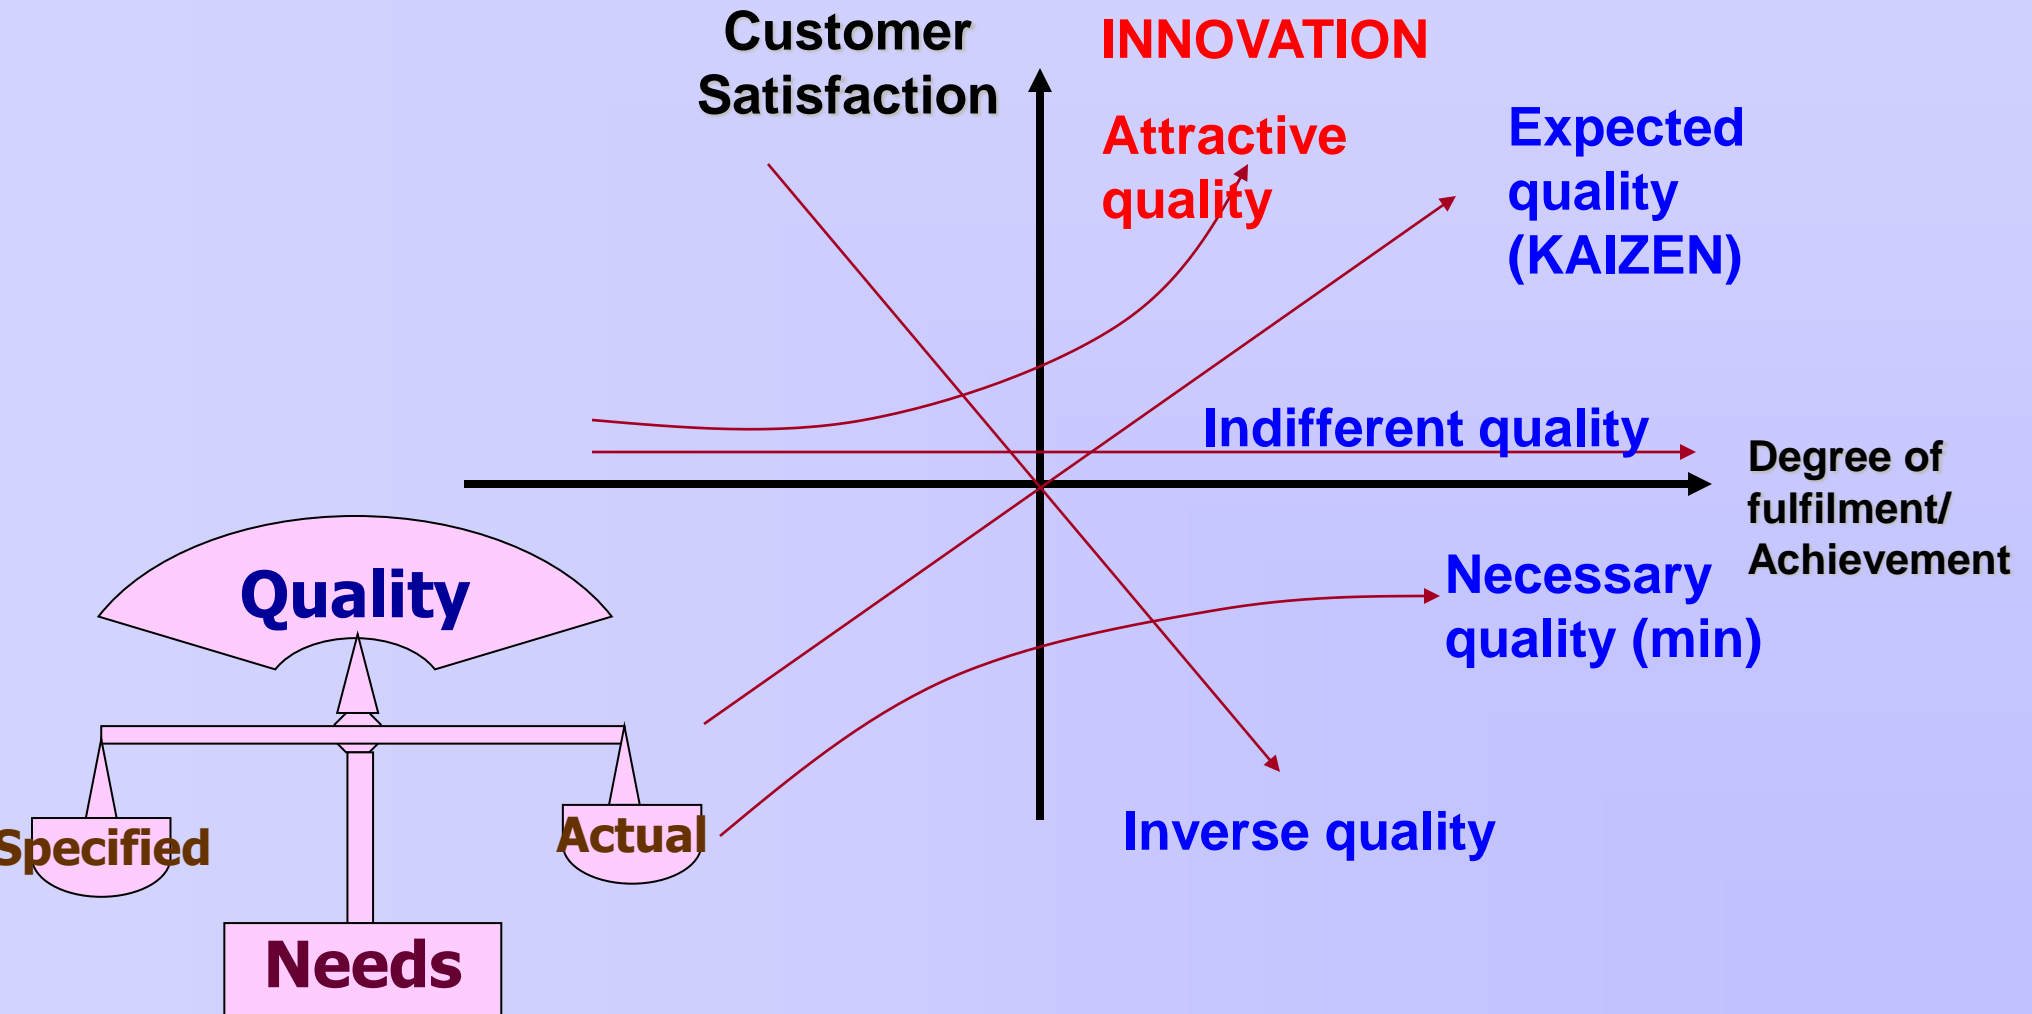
Customer Satisfaction

INNOVATION

Attractive quality

Expected quality (KAIZEN)

Indifferent quality

Degree of fulfilment/ Achievement

Necessary quality (min)

Inverse quality

Quality

Specified

Actual

Needs